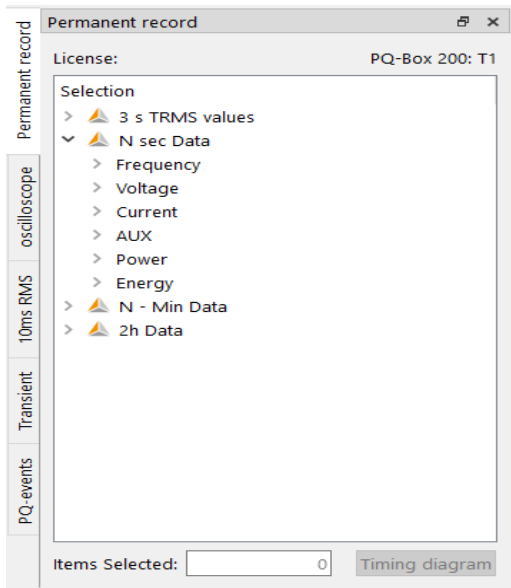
Permanent record
oscilloscope
10ms RMS
Transient
PQ-events

Permanent record
License: PQ-Box 200: T1
Selection
3 s TRMS values
N sec Data
Frequency
Voltage
Current
AUX
Power
Energy
N - Min Data
2h Data

Items Selected: 0
Timing diagram